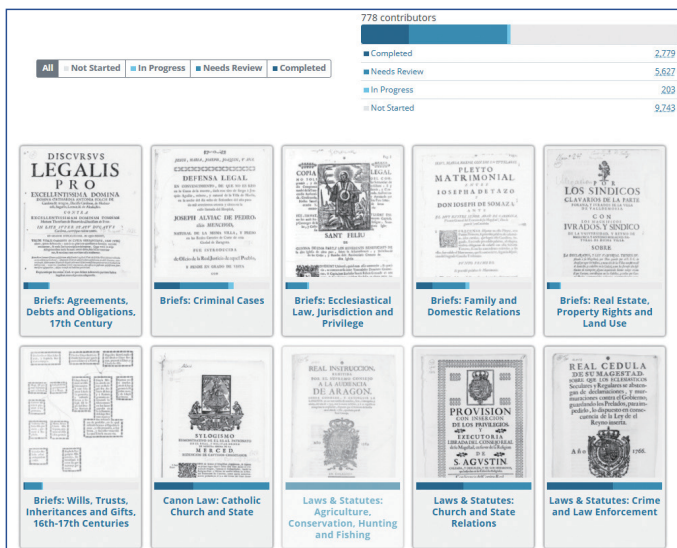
778 contributors

All | Not Started | In Progress | Needs Review | Completed

Completed 2,779
Needs Review 5,627
In Progress 203
Not Started 9,743

DISCVRSVS LEGALIS PRO

Briefs: Agreements, Debts and Obligations, 17th Century

DEFENSA LEGAL

Briefs: Criminal Cases

SANT FELIU

Briefs: Ecclesiastical Law, Jurisdiction and Privilege

PLEYTO MATRIMONIAL

Briefs: Family and Domestic Relations

LOS SINDICOS

Briefs: Real Estate, Property Rights and Land Use

Briefs: Wills, Trusts, Inheritances and Gifts, 16th-17th Centuries

SYLOGISMO

Canon Law: Catholic Church and State

REAL INSTRUCCION

Laws & Statutes: Agriculture, Conservation, Hunting and Fishing

PROVISION

Laws & Statutes: Church and State Relations

REAL CEDULA

Laws & Statutes: Crime and Law Enforcement